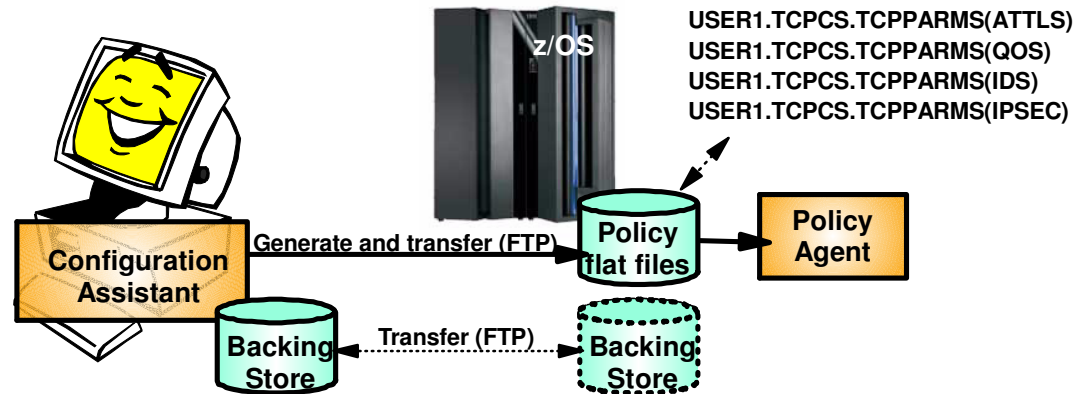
z/OS

USER1.TCPCS.TCPPARMS(ATTLS)
USER1.TCPCS.TCPPARMS(QOS)
USER1.TCPCS.TCPPARMS(IDS)
USER1.TCPCS.TCPPARMS(IPSEC)

Configuration Assistant

Generate and transfer (FTP)

Policy flat files

Policy Agent

Backing Store

Transfer (FTP)

Backing Store